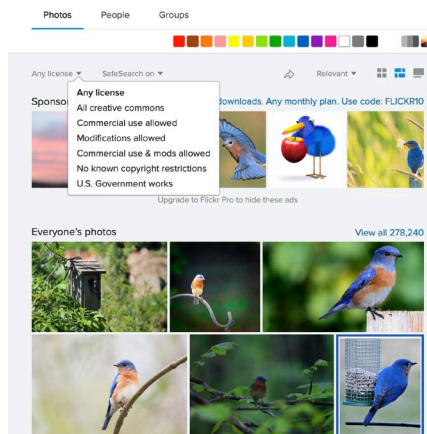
Photos People Groups

Any license ▼ SafeSearch on ▼

Relevant ▼

Sponso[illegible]

Any license
All creative commons
Commercial use allowed
Modifications allowed
Commercial use & mods allowed
No known copyright restrictions
U.S. Government works

downloads. Any monthly plan. Use code: FLICKR10

Upgrade to Flickr Pro to hide these ads

Everyone's photos

View all 278,240